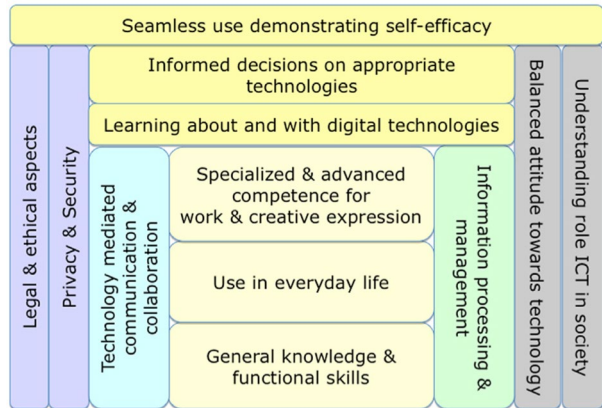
Seamless use demonstrating self-efficacy

Informed decisions on appropriate technologies

Learning about and with digital technologies

Legal & ethical aspects

Privacy & Security

Technology mediated communication & collaboration

Specialized & advanced competence for work & creative expression

Use in everyday life

General knowledge & functional skills

Information processing & management

Balanced attitude towards technology

Understanding role ICT in society